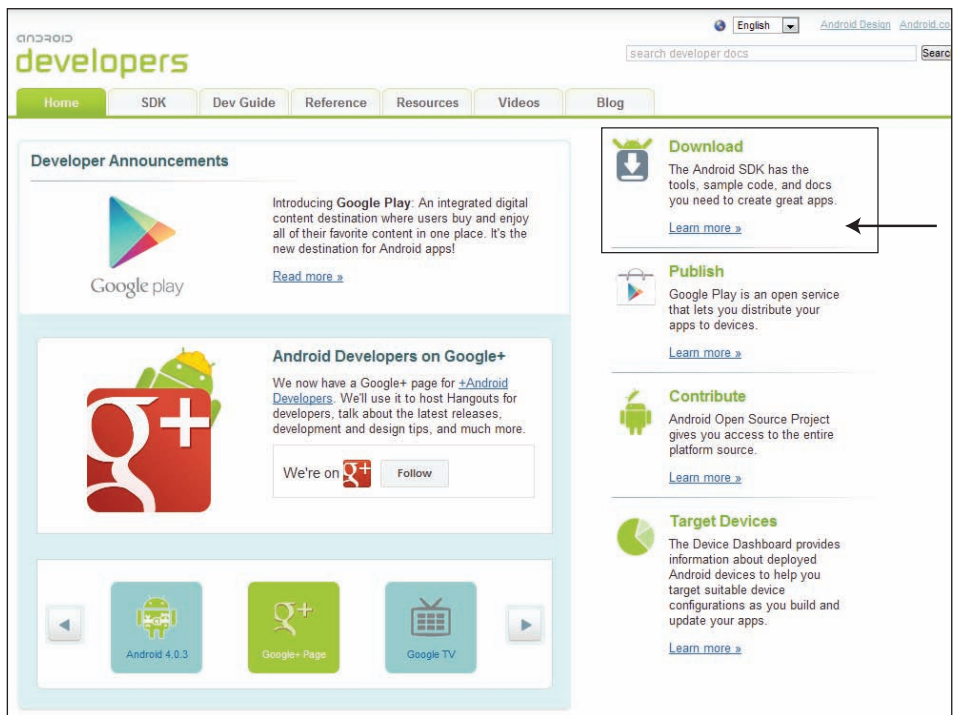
android developers

English Android Design Android.co

search developer docs Searc

Home SDK Dev Guide Reference Resources Videos Blog

Developer Announcements

Google play

Introducing **Google Play**: An integrated digital content destination where users buy and enjoy all of their favorite content in one place. It's the new destination for Android apps!

Read more »

Android Developers on Google+

We now have a Google+ page for +Android Developers. We'll use it to host Hangouts for developers, talk about the latest releases, development and design tips, and much more.

We're on g+ Follow

Android 4.0.3

Google+ Page

Google TV

Download

The Android SDK has the tools, sample code, and docs you need to create great apps.

Learn more »

Publish

Google Play is an open service that lets you distribute your apps to devices.

Learn more »

Contribute

Android Open Source Project gives you access to the entire platform source.

Learn more »

Target Devices

The Device Dashboard provides information about deployed Android devices to help you target suitable device configurations as you build and update your apps.

Learn more »